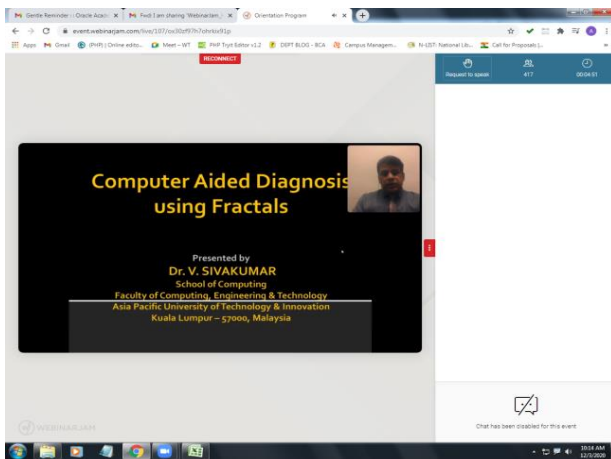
Gentle Reminder :: Oracle Acad ×
Fwd: I am sharing 'Webinar.lan_' ×
Orientation Program ×
event.webinarjam.com/live/107/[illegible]
Apps
Gmail
(PHP) | Online edito...
Meet – WT
PHP Tryit Editor v1.2
DEPT BLOG - BCA
Campus Managem...
N-LIST- National Lib...
Call for Proposals |...
RECONNECT
Request to speak
417
00:04:51

Computer Aided Diagnosis using Fractals

Presented by
Dr. V. SIVAKUMAR
School of Computing
Faculty of Computing, Engineering & Technology
Asia Pacific University of Technology & Innovation
Kuala Lumpur – 57000, Malaysia

WEBINARJAM
Chat has been disabled for this event
10:14 AM
12/3/2020